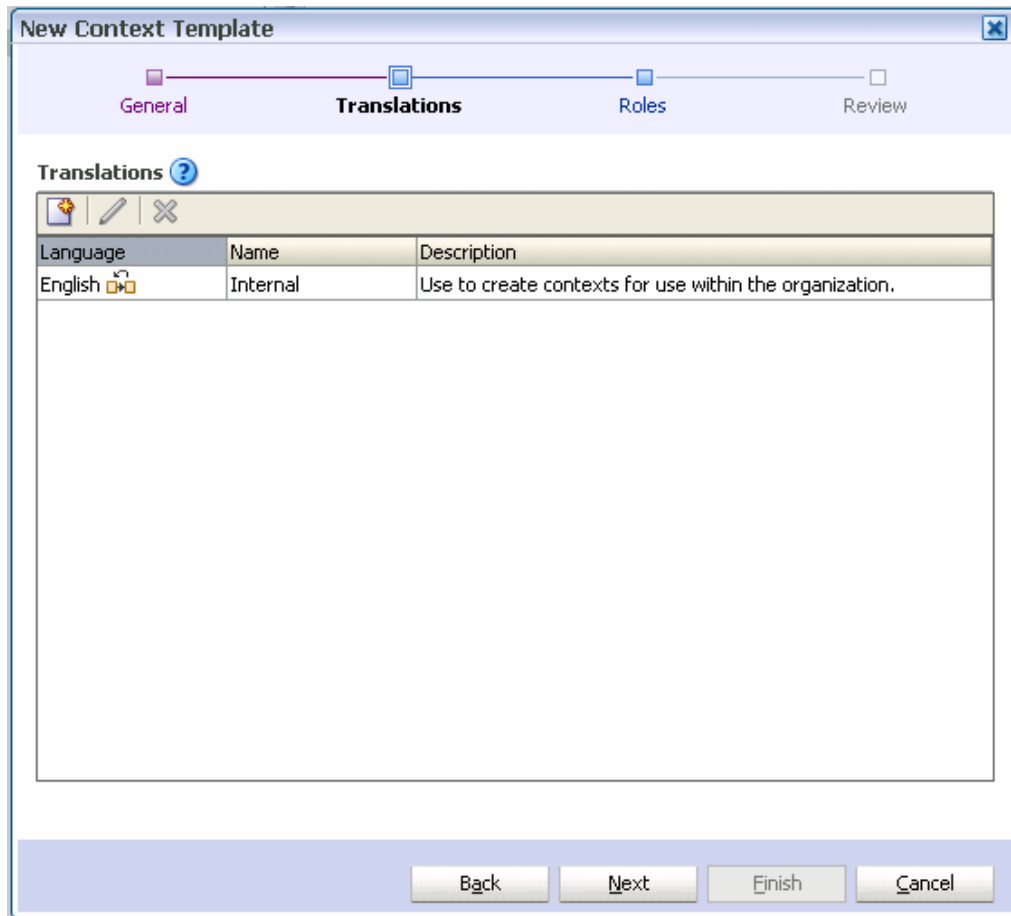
New Context Template

General Translations Roles Review

Translations

| Language | Name | Description |
|---|---|---|
| English | Internal | Use to create contexts for use within the organization. |

Back Next Finish Cancel